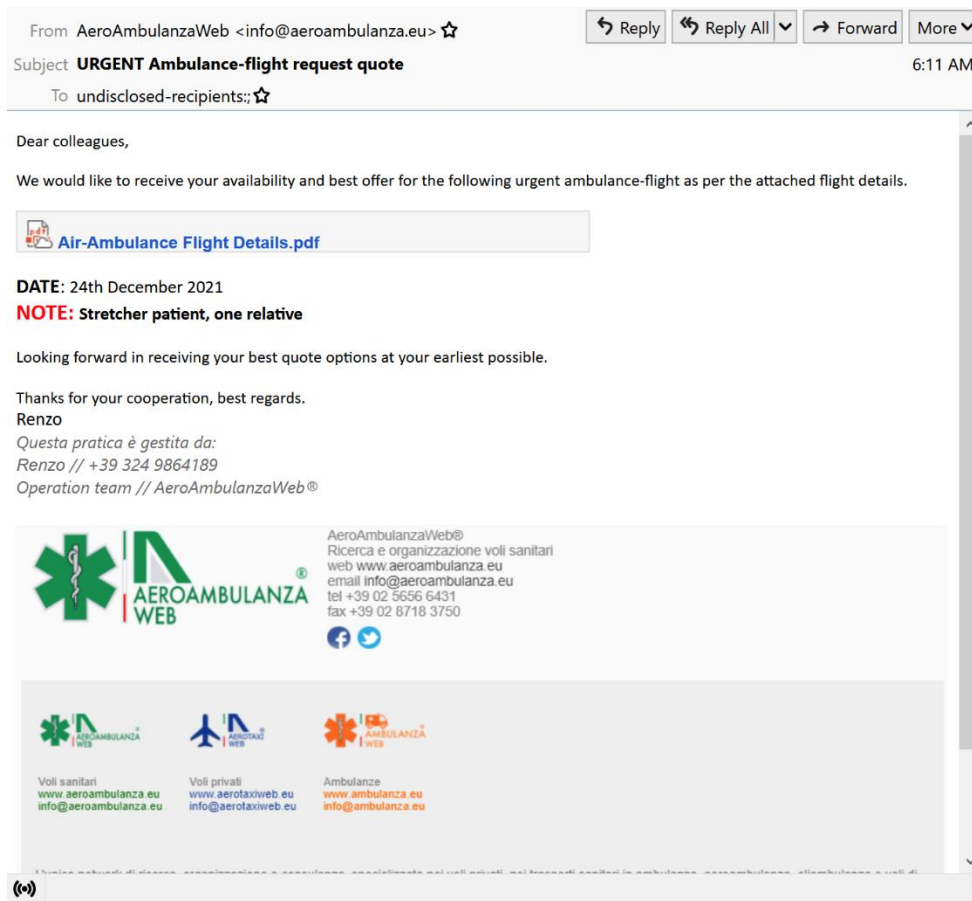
From AeroAmbulanzaWeb <info@aeroambulanza.eu> ☆
Reply Reply All Forward More
Subject URGENT Ambulance-flight request quote
6:11 AM
To undisclosed-recipients:; ☆

Dear colleagues,

We would like to receive your availability and best offer for the following urgent ambulance-flight as per the attached flight details.

Air-Ambulance Flight Details.pdf

DATE: 24th December 2021
NOTE: Stretcher patient, one relative

Looking forward in receiving your best quote options at your earliest possible.

Thanks for your cooperation, best regards.
Renzo
Questa pratica è gestita da:
Renzo // +39 324 9864189
Operation team // AeroAmbulanzaWeb®

AEROAMBULANZA WEB ®

AeroAmbulanzaWeb®
Ricerca e organizzazione voli sanitari
web www.aeroambulanza.eu
email info@aeroambulanza.eu
tel +39 02 5656 6431
fax +39 02 8718 3750

AEROAMBULANZA WEB
AEROTAXI WEB
AMBULANZA WEB

Voli sanitari
www.aeroambulanza.eu
info@aeroambulanza.eu

Voli privati
www.aerotaxiweb.eu
info@aerotaxiweb.eu

Ambulanze
www.ambulanza.eu
info@ambulanza.eu

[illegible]